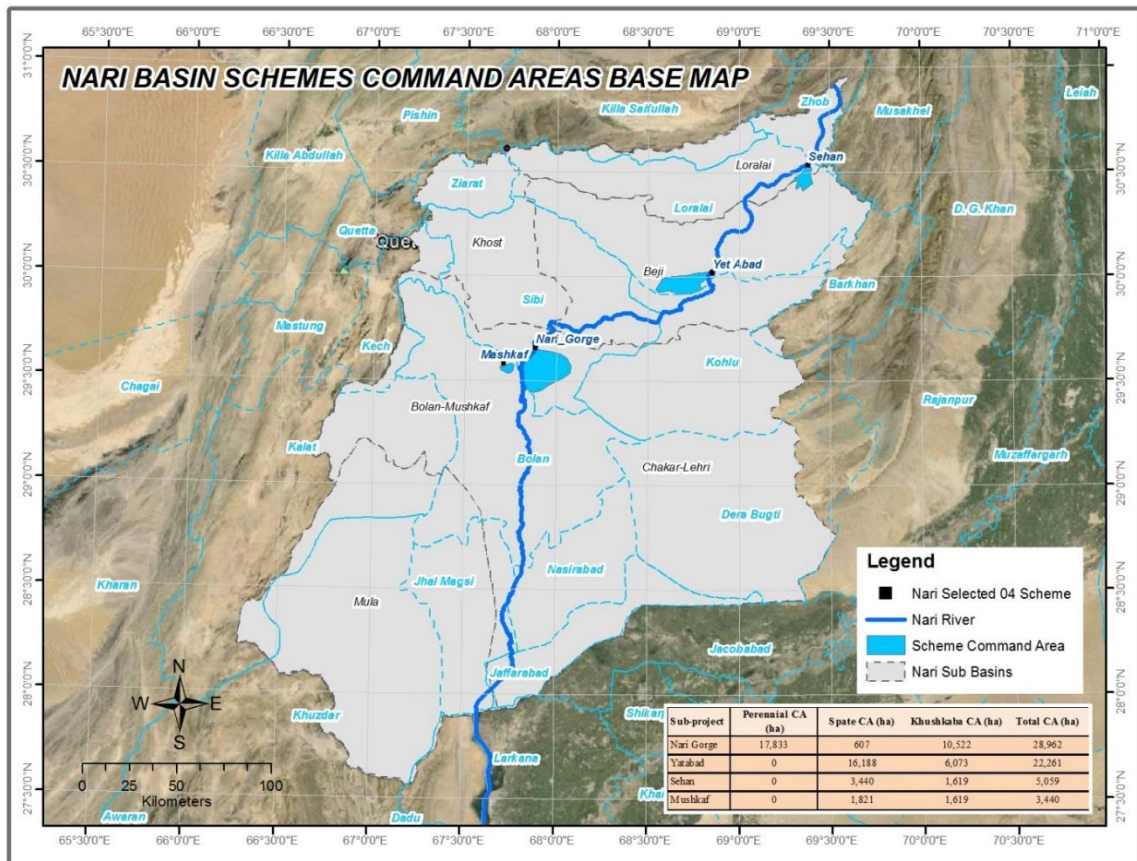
65°30'0"E 66°0'0"E 66°30'0"E 67°0'0"E 67°30'0"E 68°0'0"E 68°30'0"E 69°0'0"E 69°30'0"E 70°0'0"E 70°30'0"E 71°0'0"E

31°0'0"N 30°30'0"N 30°0'0"N 29°30'0"N 29°0'0"N 28°30'0"N 28°0'0"N 27°30'0"N

NARI BASIN SCHEMES COMMAND AREAS BASE MAP

Pishin
Killa Saifullah
Zhob
Musakhel
Leiah
Killa Abdullah
Sehan
Loralai
Ziarat
Loralai
D. G. Khan
Quetta
Quet
Khost
Yet Abad
Beji
Barkhan
Sibi
Mastung
Nari_Gorge
Kech
Mashkaf
Kohlu
Chagai
Bolan-Mushkaf
Rajanpur
Kalat
Bolan
Chakar-Lehri
Muzaffargarh
Dera Bugti
Kharan
Jhal Magsi
Nasirabad
Mula
Jacobabad
Jaffarabad
Khuzdar
Shikar
Larkana
Khai
Awaran
Dadu

N
W E
S

0 25 50 100
Kilometers

Legend
Nari Selected 04 Scheme
Nari River
Scheme Command Area
Nari Sub Basins

| Sub-project | Perennial CA (ha) | Spate CA (ha) | Khushkaba CA (ha) | Total CA (ha) |
|---|---|---|---|---|
| Nari Gorge | 17,833 | 607 | 10,522 | 28,962 |
| Yatabad | 0 | 16,188 | 6,073 | 22,261 |
| Sehan | 0 | 3,440 | 1,619 | 5,059 |
| Mushkaf | 0 | 1,821 | 1,619 | 3,440 |